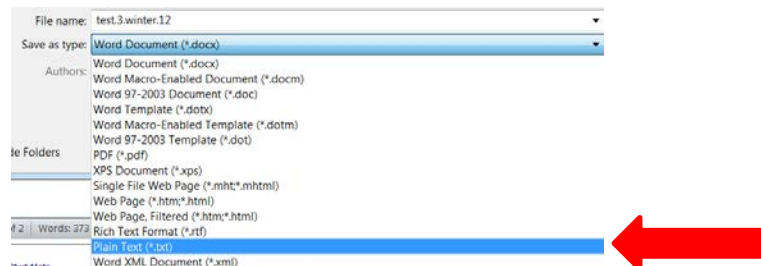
File name: test.3.winter.12

Save as type: Word Document (*.docx)

Authors:

de Folders

f 2 Words: 373

Word Document (*.docx)
Word Macro-Enabled Document (*.docm)
Word 97-2003 Document (*.doc)
Word Template (*.dotx)
Word Macro-Enabled Template (*.dotm)
Word 97-2003 Template (*.dot)
PDF (*.pdf)
XPS Document (*.xps)
Single File Web Page (*.mht;*.mhtml)
Web Page (*.htm;*.html)
Web Page, Filtered (*.htm;*.html)
Rich Text Format (*.rtf)
Plain Text (*.txt)
Word XML Document (*.xml)